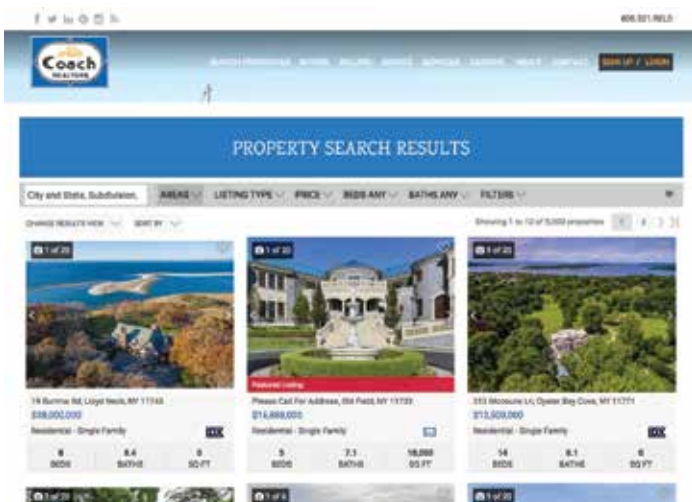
800.321.RELO

Coach REALTORS

SEARCH PROPERTIES BUYING SELLING ABOUT SERVICES CAREERS NEWS CONTACT SIGN UP / LOGIN

PROPERTY SEARCH RESULTS

City and State, Subdivision, AREAS LISTING TYPE PRICE BEDS ANY BATHS ANY FILTERS

CHANGE RESULTS VIEW SORT BY

Showing 1 to 12 of 5,000 properties 1 2

1 of 25

19 Bunting Rd, Lloyd Neck, NY 11743
$38,000,000
Residential - Single Family
IDX
6 BEDS 8.4 BATHS 0 SQ FT

1 of 30

Featured Listing
Please Call For Address, Old Field, NY 11733
$14,888,000
Residential - Single Family
5 BEDS 7.1 BATHS 18,000 SQ FT

1 of 20

353 Mccouns Ln, Oyster Bay Cove, NY 11771
$13,500,000
Residential - Single Family
IDX
14 BEDS 8.1 BATHS 0 SQ FT

1 of 25

1 of 4

1 of 20